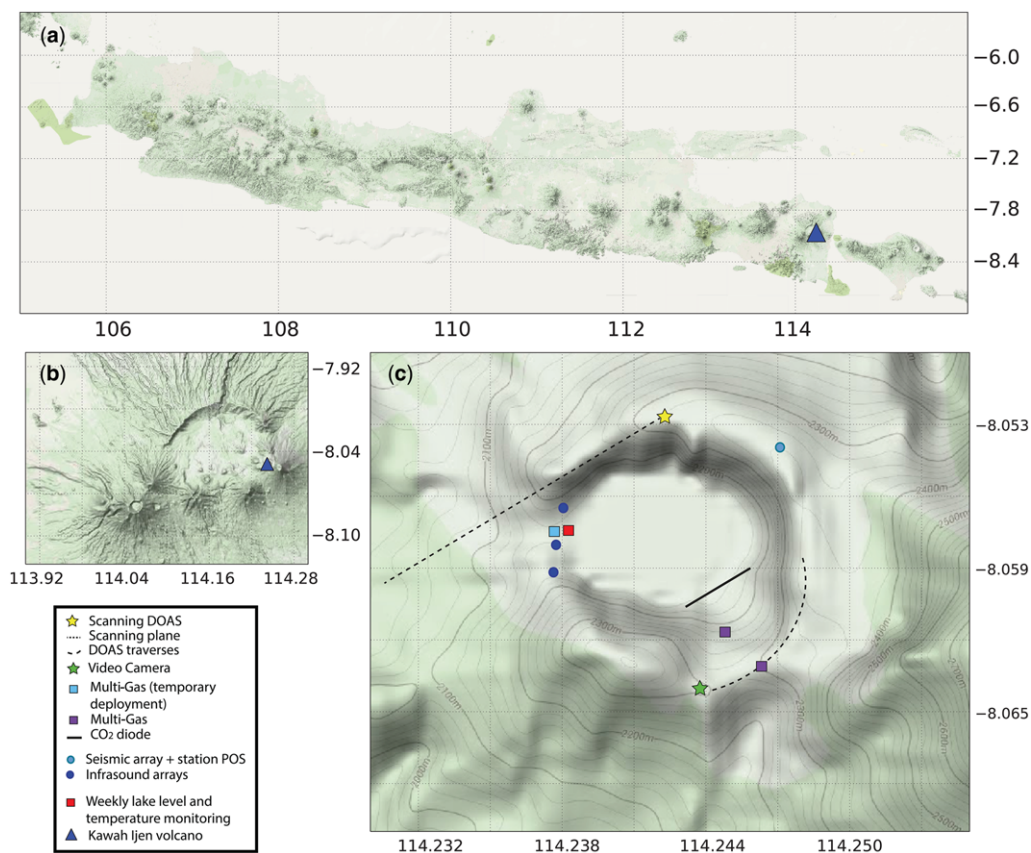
(a)

−6.0
−6.6
−7.2
−7.8
−8.4

106 108 110 112 114

(b)

−7.92
−8.04
−8.10

113.92 114.04 114.16 114.28

(c)

−8.053
−8.059
−8.065

2100m
2300m
2400m
2500m
1300m
2100m
2200m
2000m
2400m
2500m
2300m
2600m
2500m

114.232 114.238 114.244 114.250

Scanning DOAS
Scanning plane
DOAS traverses
Video Camera
Multi-Gas (temporary deployment)
Multi-Gas
$CO_2$ diode
Seismic array + station POS
Infrasound arrays
Weekly lake level and temperature monitoring
Kawah Ijen volcano